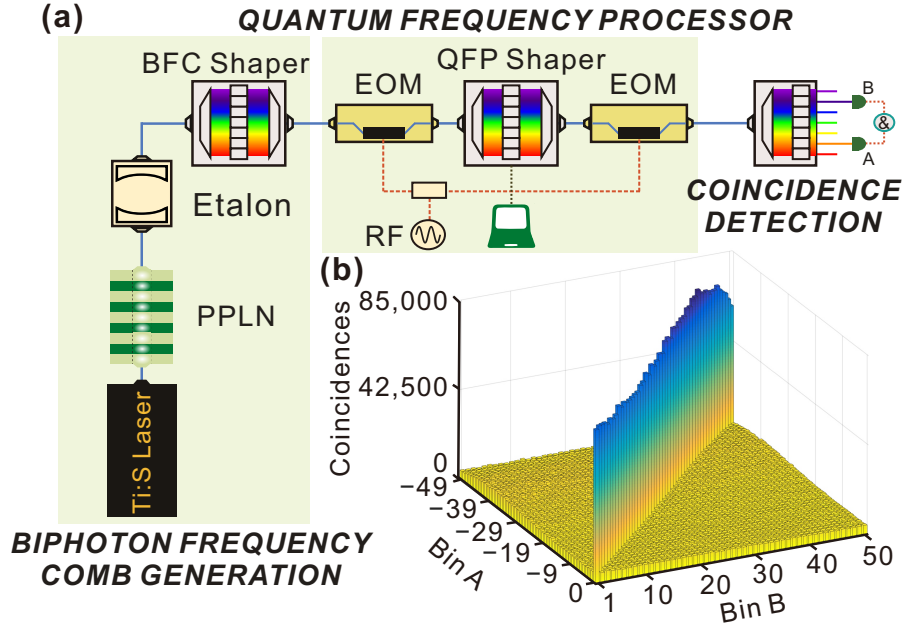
(a)
QUANTUM FREQUENCY PROCESSOR

BFC Shaper
QFP Shaper
EOM
EOM
B
&
A
Etalon
RF
COINCIDENCE DETECTION
PPLN
Ti:S Laser
BIPHOTON FREQUENCY COMB GENERATION

(b)
Coincidences
85,000
42,500
0
−49
−39
−29
−19
−9
0
Bin A
1
10
20
30
40
50
Bin B